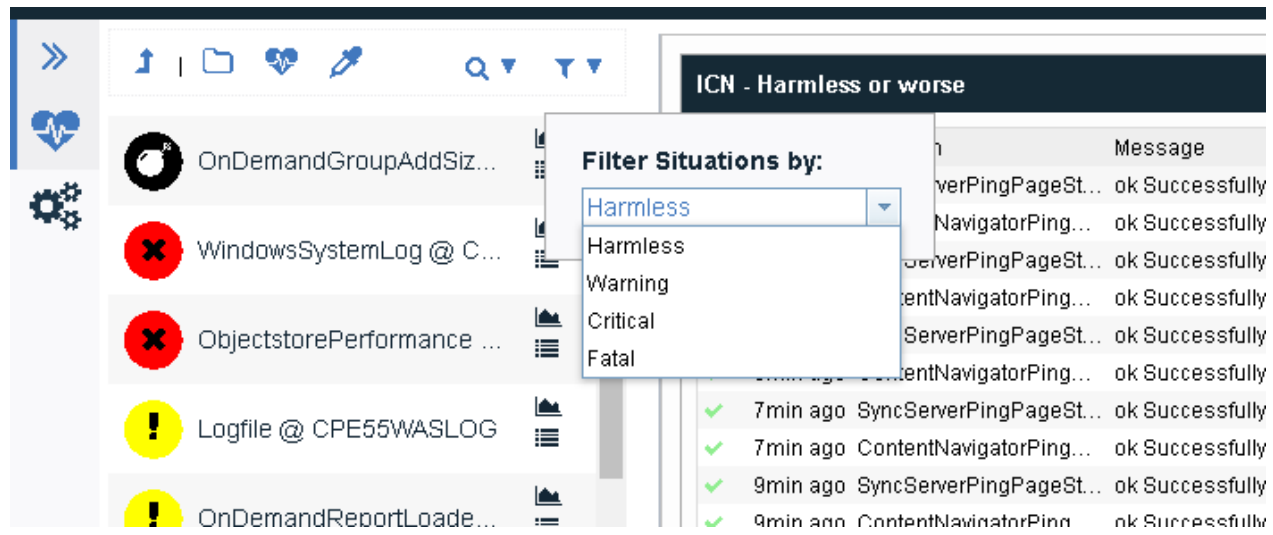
OnDemandGroupAddSiz...

WindowsSystemLog @ C...

ObjectstorePerformance ...

Logfile @ CPE55WASLOG

OnDemandReportLoade...

Filter Situations by:

Harmless

Harmless
Warning
Critical
Fatal

ICN - Harmless or worse

Message

| | | |
|---|---|---|
| | rverPingPageSt... | ok Successfully |
| | NavigatorPing... | ok Successfully |
| | ServerPingPageSt... | ok Successfully |
| | ContentNavigatorPing... | ok Successfully |
| | ServerPingPageSt... | ok Successfully |
| | ContentNavigatorPing... | ok Successfully |
| 7min ago | SyncServerPingPageSt... | ok Successfully |
| 7min ago | ContentNavigatorPing... | ok Successfully |
| 9min ago | SyncServerPingPageSt... | ok Successfully |
| 9min ago | ContentNavigatorPing... | ok Successfully |